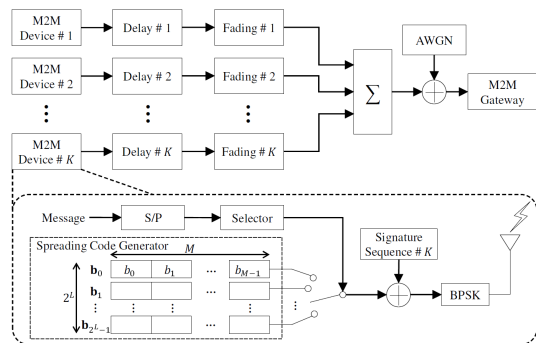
M2M Device # 1

Delay # 1

Fading # 1

M2M Device # 2

Delay # 2

Fading # 2

AWGN

$\sum$

M2M Gateway

M2M Device # $K$

Delay # $K$

Fading # $K$

Message

S/P

Selector

Spreading Code Generator

$M$

$\mathbf{b}_0$

$b_0$

$b_1$

...

$b_{M-1}$

$\mathbf{b}_1$

$2^L$

$\vdots$

$\mathbf{b}_{2^L-1}$

Signature Sequence # $K$

BPSK